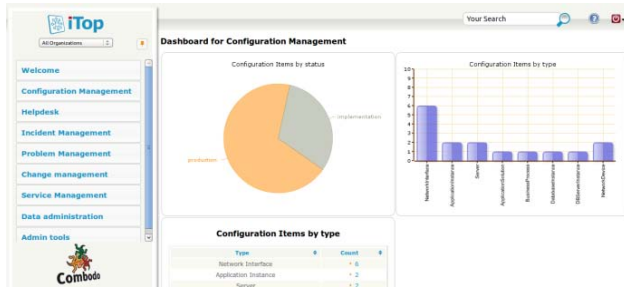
iTop

All Organizations

Welcome
Configuration Management
Helpdesk
Incident Management
Problem Management
Change management
Service Management
Data administration
Admin tools

Combodo

Your Search

Dashboard for Configuration Management

Configuration Items by status

implementation
production

Configuration Items by type

10
9
8
7
6
5
4
3
2
1
0

NetworkInterface
ApplicationInstance
Server
ApplicationSolution
BusinessProcess
DatabaseInstance
DBServerInstance
NetworkDevice

Configuration Items by type

| Type | Count |
|---|---|
| Network Interface | 6 |
| Application Instance | 2 |
| Server | 2 |